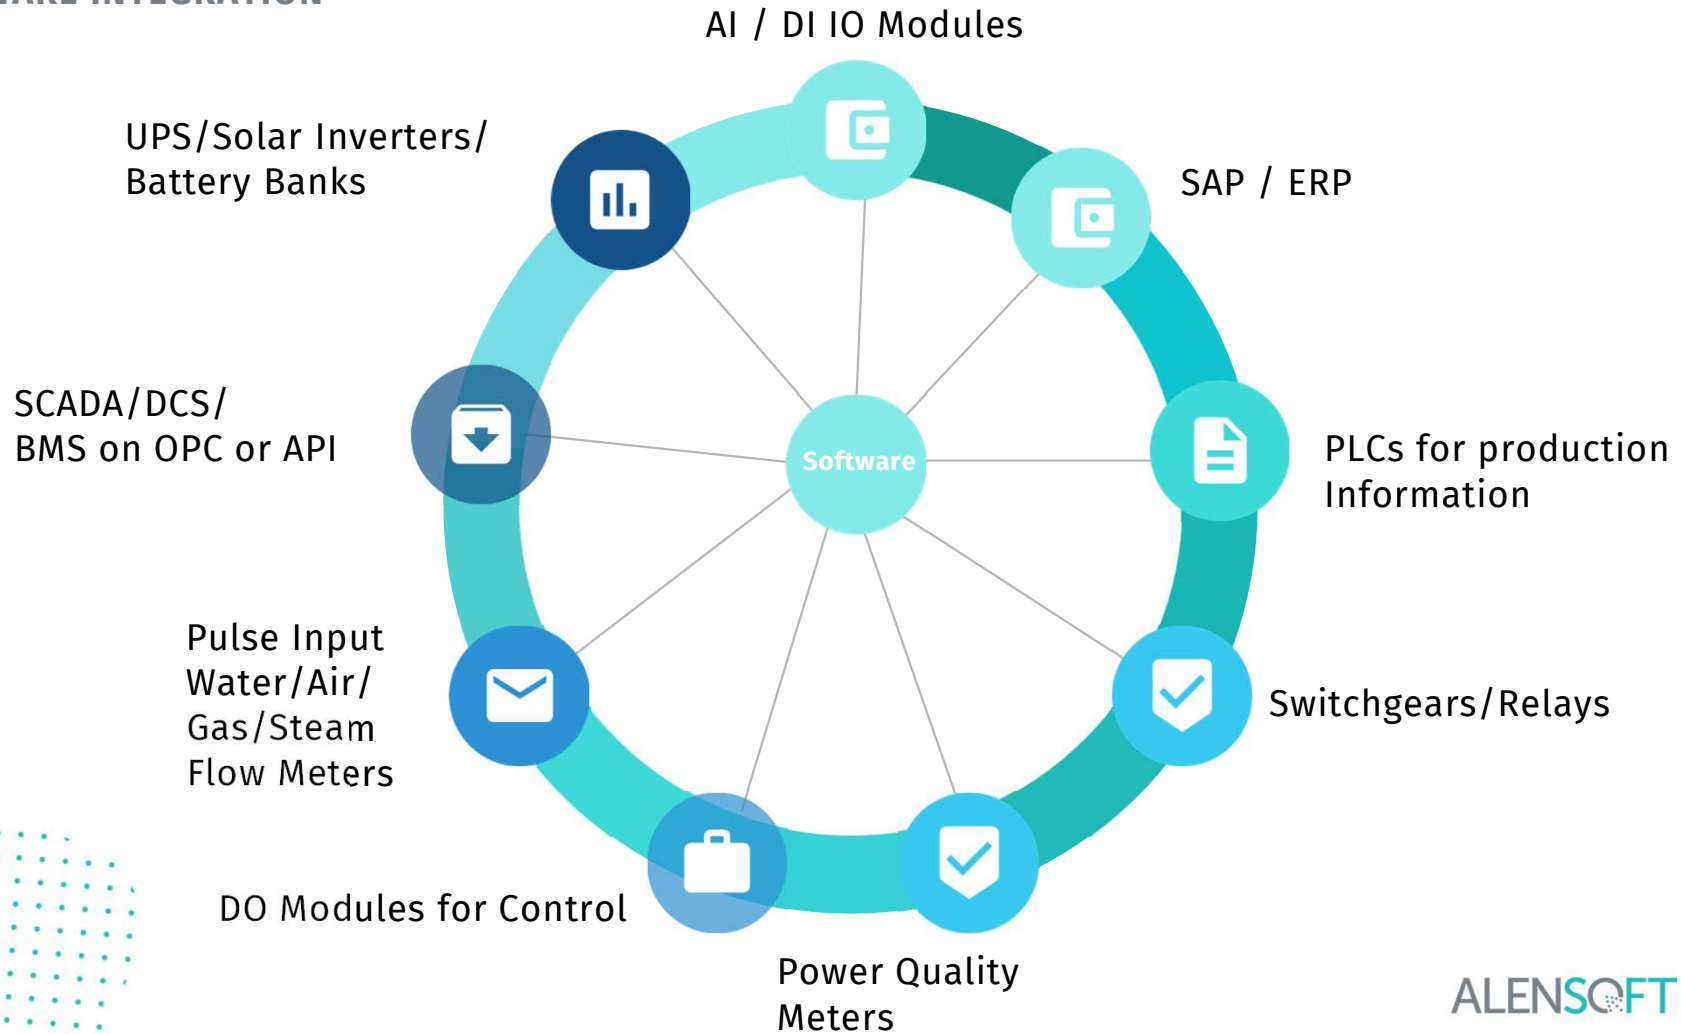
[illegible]

AI / DI IO Modules

UPS/Solar Inverters/ Battery Banks

SAP / ERP

SCADA/DCS/ BMS on OPC or API

Software

PLCs for production Information

Pulse Input Water/Air/ Gas/Steam Flow Meters

Switchgears/Relays

DO Modules for Control

Power Quality Meters

ALENSOFT